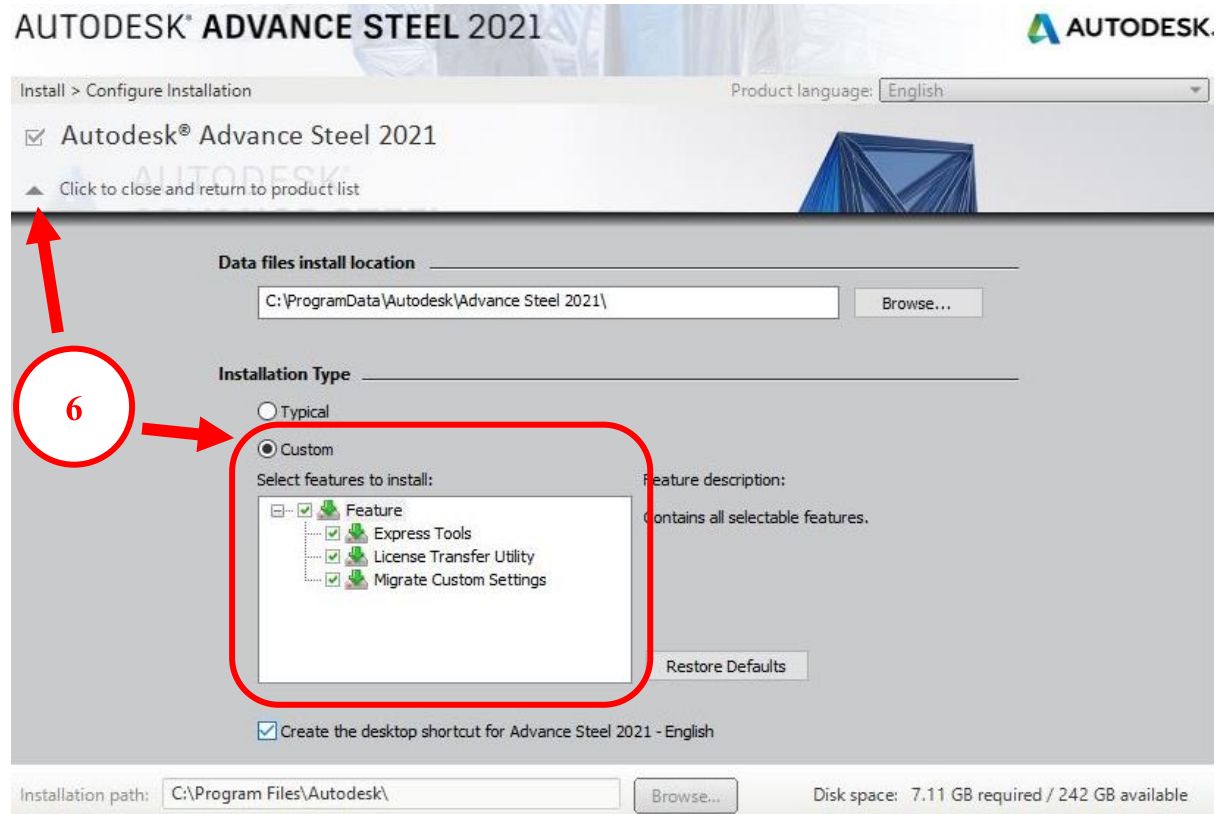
AUTODESK® ADVANCE STEEL 2021

AUTODESK.

Install > Configure Installation

Product language: English

Autodesk® Advance Steel 2021

Click to close and return to product list

Data files install location

C:\ProgramData\Autodesk\Advance Steel 2021\

Browse...

Installation Type

6

Typical

Custom

Select features to install:

Feature

Express Tools

License Transfer Utility

Migrate Custom Settings

Feature description:

Contains all selectable features.

Restore Defaults

Create the desktop shortcut for Advance Steel 2021 - English

Installation path: C:\Program Files\Autodesk\

Browse...

Disk space: 7.11 GB required / 242 GB available